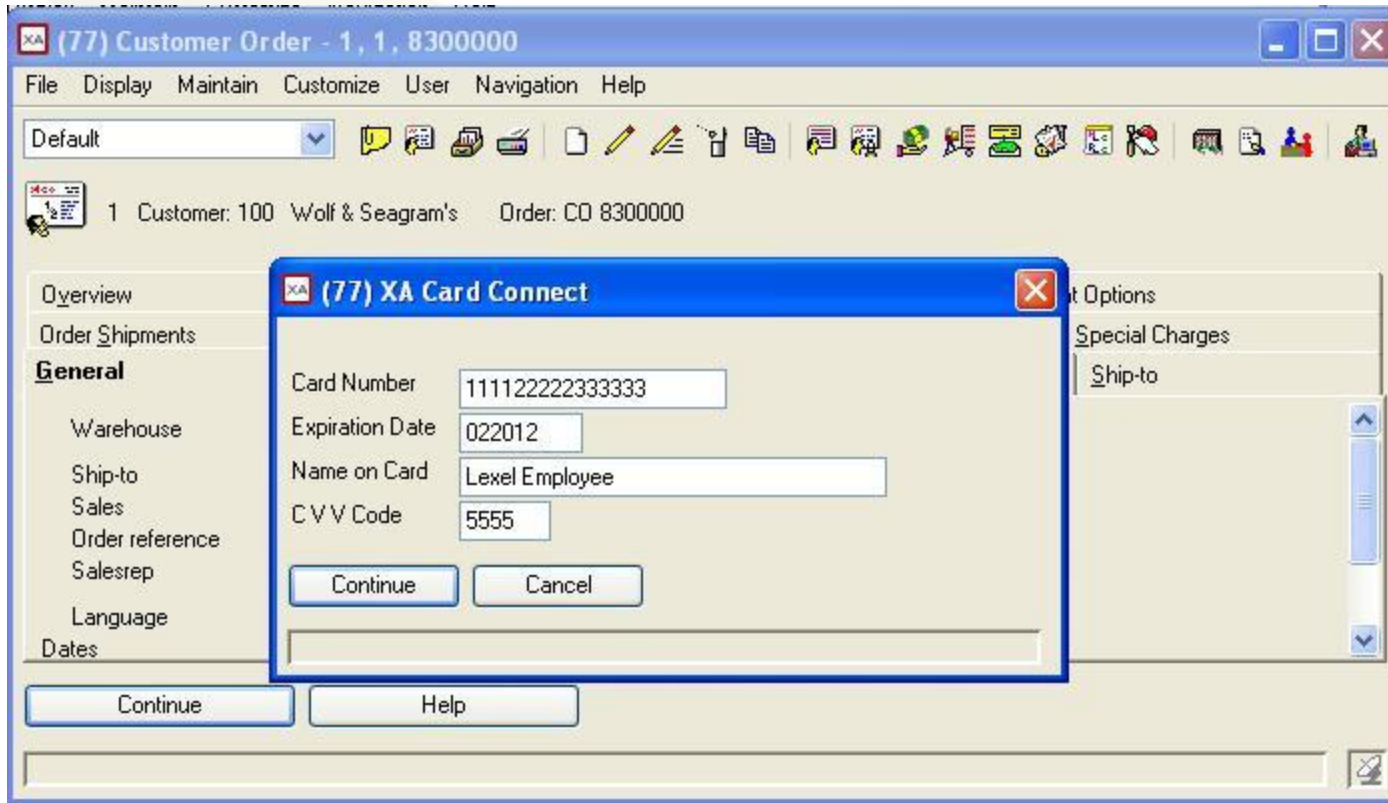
(77) Customer Order - 1, 1, 8300000

File Display Maintain Customize User Navigation Help

Default

1 Customer: 100 Wolf & Seagram's Order: CO 8300000

Overview
Order Shipments
General

Warehouse

Ship-to
Sales
Order reference
Salesrep

Language
Dates

t Options
Special Charges
Ship-to

(77) XA Card Connect

Card Number 111122222333333
Expiration Date 022012
Name on Card Lexel Employee
C V V Code 5555

Continue Cancel

Continue Help